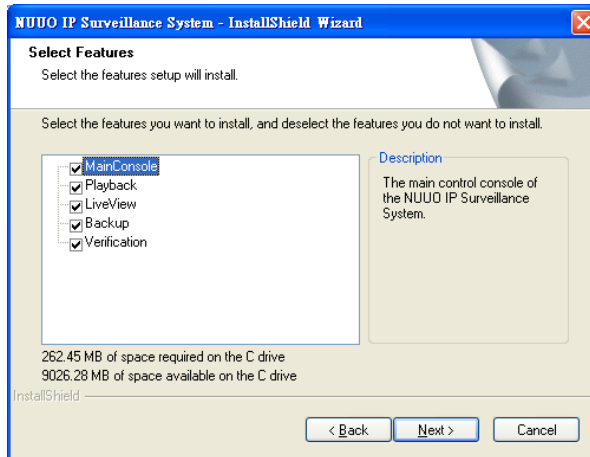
NUUO IP Surveillance System - InstallShield Wizard

Select Features

Select the features setup will install.

Select the features you want to install, and deselect the features you do not want to install.

MainConsole
Playback
LiveView
Backup
Verification

Description

The main control console of the NUUO IP Surveillance System.

262.45 MB of space required on the C drive
9026.28 MB of space available on the C drive

InstallShield

< Back
Next >
Cancel